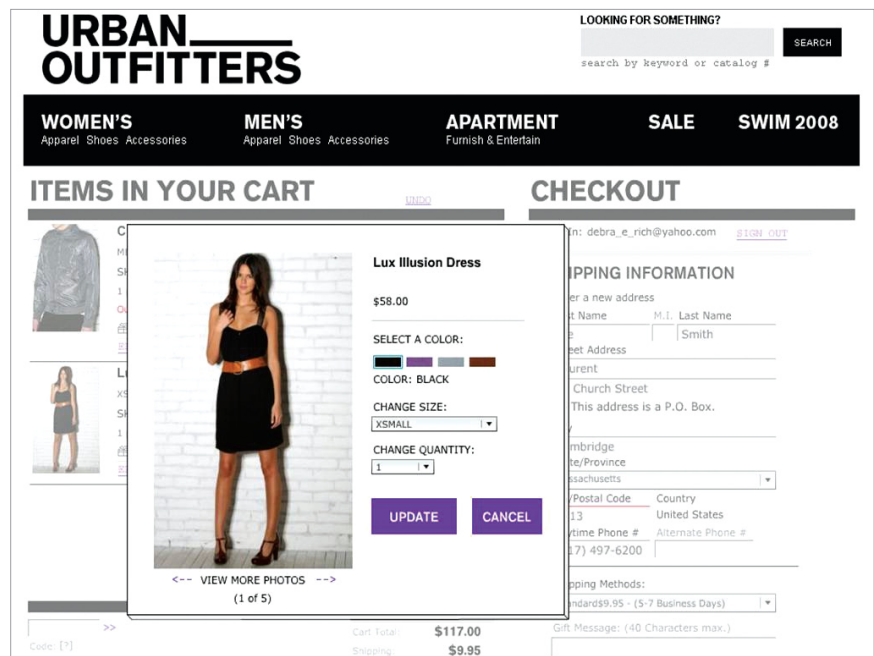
URBAN OUTFITTERS

LOOKING FOR SOMETHING?

SEARCH

search by keyword or catalog #

WOMEN'S
Apparel Shoes Accessories

MEN'S
Apparel Shoes Accessories

APARTMENT
Furnish & Entertain

SALE

SWIM 2008

ITEMS IN YOUR CART

UNDO

CHECKOUT

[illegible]n: debra_e_rich@yahoo.com SIGN OUT

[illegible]PPING INFORMATION

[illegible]er a new address

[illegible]t Name M.I. Last Name

Smith

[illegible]eet Address

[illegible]urent

Church Street

This address is a P.O. Box.

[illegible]mbridge

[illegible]te/Province

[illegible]ssachusetts

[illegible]/Postal Code Country

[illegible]13 United States

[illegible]ytime Phone # Alternate Phone #

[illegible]7) 497-6200

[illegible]pping Methods:

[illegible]ndard$9.95 (5-7 Business Days)

Gift Message: (40 Characters max.)

Lux Illusion Dress

$58.00

SELECT A COLOR:

COLOR: BLACK

CHANGE SIZE:

XSMALL

CHANGE QUANTITY:

1

UPDATE

CANCEL

<-- VIEW MORE PHOTOS -->
(1 of 5)

>>

Code: [?]

Cart Total: $117.00

Shipping: $9.95